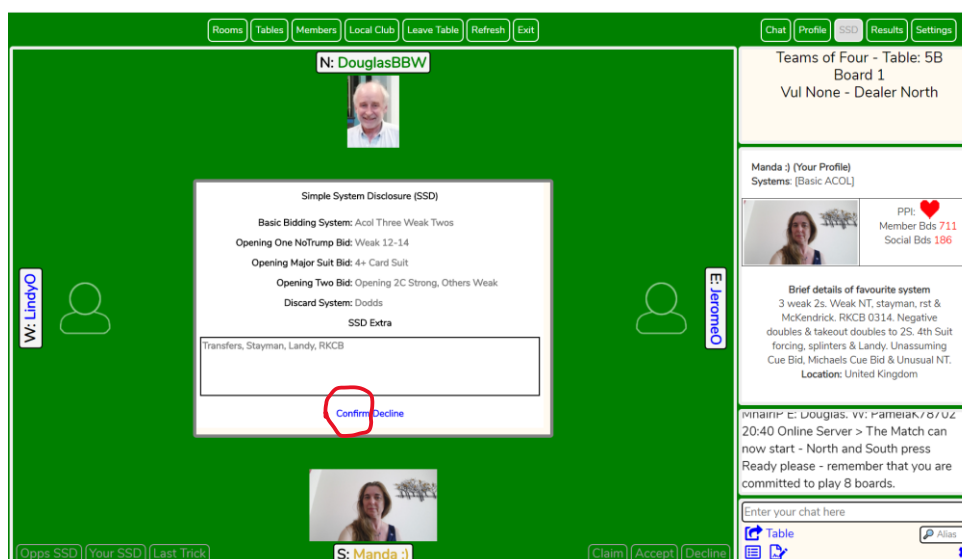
Rooms Tables Members Local Club Leave Table Refresh Exit

Chat Profile SSD Results Settings

N: DouglasBBW

Teams of Four - Table: 5B
Board 1
Vul None - Dealer North

W: LindyO

E: JeromeO

Simple System Disclosure (SSD)

Basic Bidding System: Acol Three Weak Twos

Opening One NoTrump Bid: Weak 12-14

Opening Major Suit Bid: 4+ Card Suit

Opening Two Bid: Opening 2C Strong, Others Weak

Discard System: Dodds

SSD Extra

Transfers, Stayman, Landy, RKCB

Confirm Decline

Manda :) (Your Profile)
Systems: [Basic ACOL]

PPI:
Member Bds 711
Social Bds 186

Brief details of favourite system
3 weak 2s. Weak NT, stayman, rst & McKendrick. RKCB 0314. Negative doubles & takeout doubles to 2S. 4th Suit forcing, splinters & Landy. Unassuming Cue Bid, Michaels Cue Bid & Unusual NT.
Location: United Kingdom

MhairiP E: Douglas. W: PamelaK78702
20:40 Online Server > The Match can now start - North and South press Ready please - remember that you are committed to play 8 boards.

Enter your chat here

Table

Alias

S: Manda :)

Opps SSD Your SSD Last Trick

Claim Accept Decline